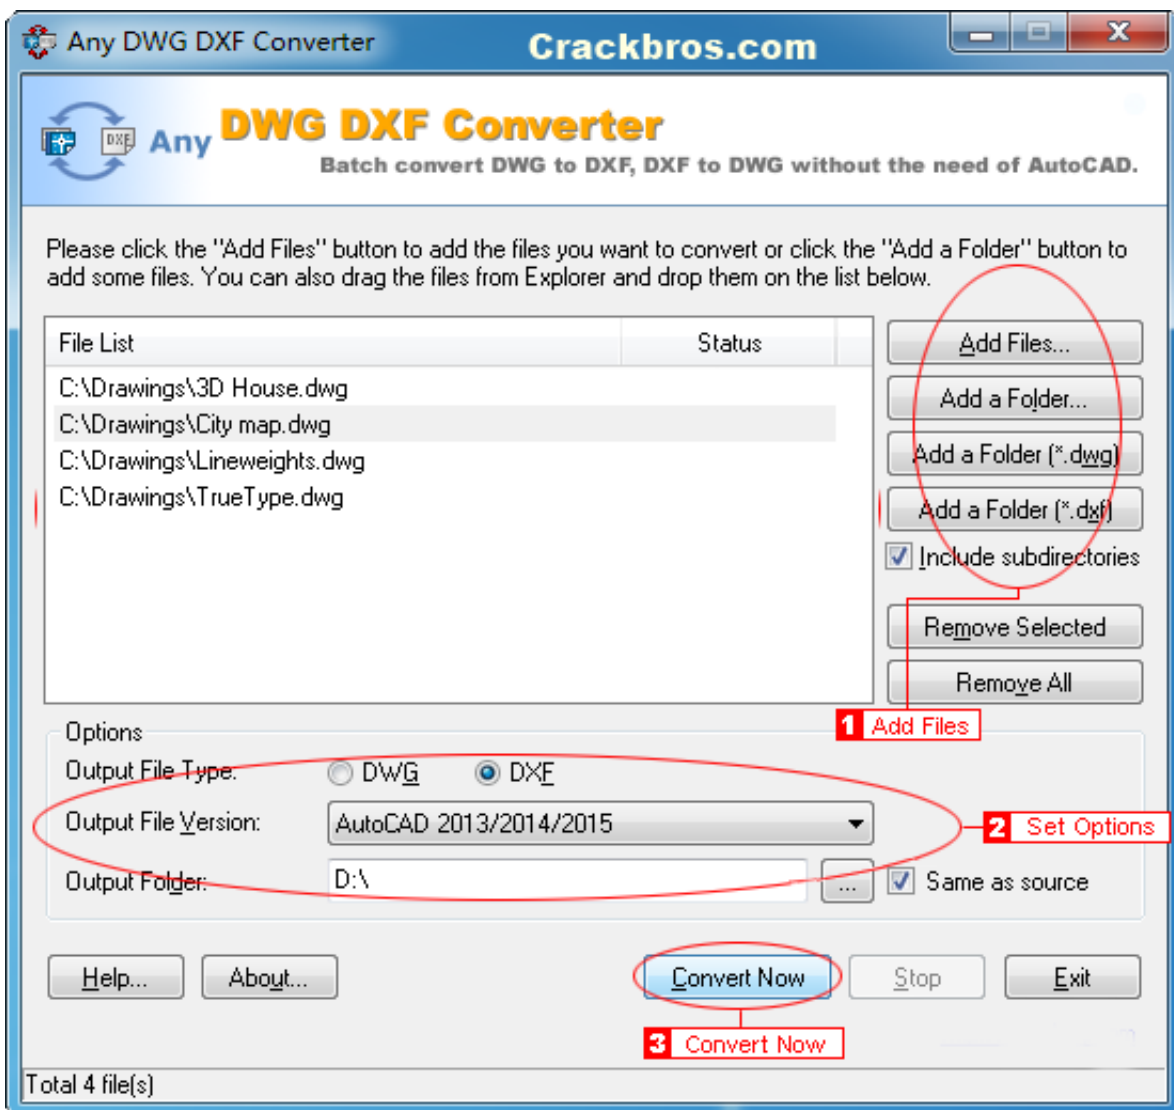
Any DWG DXF Converter

Crackbros.com

DXF

Any DWG DXF Converter

Batch convert DWG to DXF, DXF to DWG without the need of AutoCAD.

Please click the "Add Files" button to add the files you want to convert or click the "Add a Folder" button to add some files. You can also drag the files from Explorer and drop them on the list below.

| File List | Status |
|---|---|
| C:\Drawings\3D House.dwg | |
| C:\Drawings\City map.dwg | |
| C:\Drawings\Lineweights.dwg | |
| C:\Drawings\TrueType.dwg | |

Add Files...

Add a Folder...

Add a Folder (*.dwg)

Add a Folder (*.dxf)

Include subdirectories

Remove Selected

Remove All

1 Add Files

Options

Output File Type: DWG DXF

Output File Version: AutoCAD 2013/2014/2015

2 Set Options

Output Folder: D:\ ... Same as source

Help... About... Convert Now Stop Exit

3 Convert Now

Total 4 file(s)